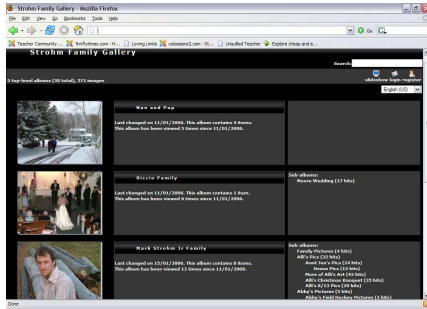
Strohm Family Gallery - Mozilla Firefox

File Edit View Go Bookmarks Tools Help

Go

Teacher Community ... thefiytimes.com - H... Loving Limits colossians2.com - St... Unsulted Teacher Explore cheap and e...

Strohm Family Gallery

Search:

slideshow login register

5 top-level albums (50 total), 371 images

English (US)

Nan and Pap

Last changed on 11/01/2006. This album contains 4 items.
This album has been viewed 5 times since 11/01/2006.

Riccio Family

Last changed on 11/01/2006. This album contains 1 item.
This album has been viewed 6 times since 11/01/2006.

Sub-albums:
Moore Wedding (17 hits)

Mark Strohm Jr Family

Last changed on 15/01/2006. This album contains 8 items.
This album has been viewed 12 times since 11/01/2006.

Sub-albums:
Family Pictures (4 hits)
Alli's Pics (33 hits)
Aunt Jan's Pics (24 hits)
House Pics (13 hits)
More of Alli's Art (43 hits)
Alli's Christmas Banquet (25 hits)
Alli's 8/15 Pics (38 hits)
Abby's Pictures (5 hits)
Abby's Field Hockey Pictures (2 hits)

Done